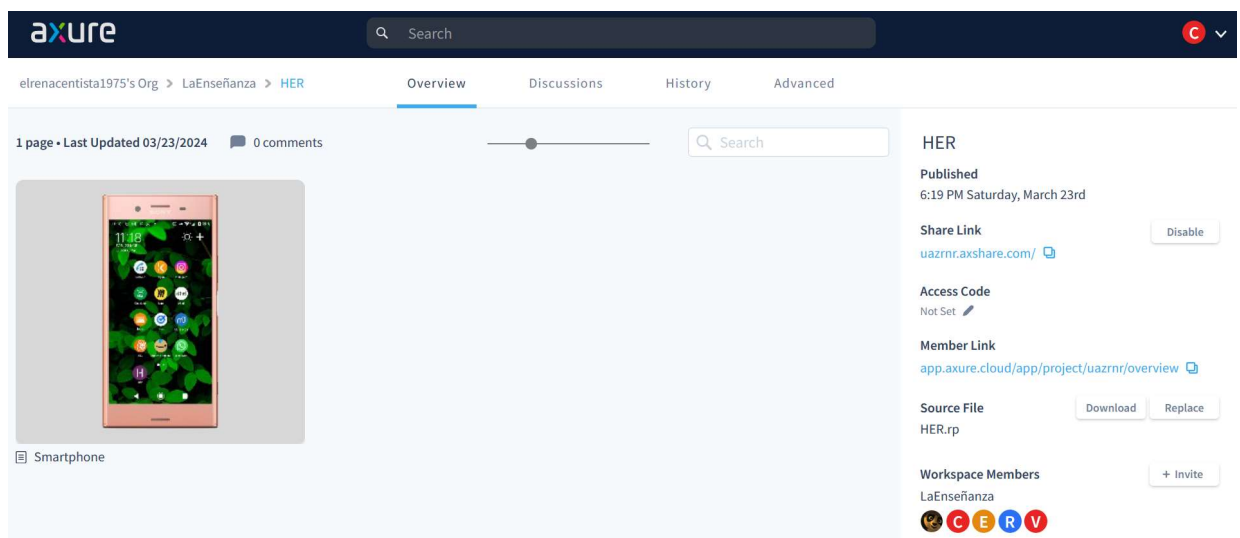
axure

Search

C

elrenacentista1975's Org > LaEnseñanza > HER

Overview Discussions History Advanced

1 page • Last Updated 03/23/2024 0 comments

Search

11:18

H

Smartphone

HER

Published
6:19 PM Saturday, March 23rd

Share Link
Disable
uazrnr.axshare.com/

Access Code
Not Set

Member Link
app.axure.cloud/app/project/uazrnr/overview

Source File
Download Replace
HER.rp

Workspace Members
+ Invite
LaEnseñanza

C E R V